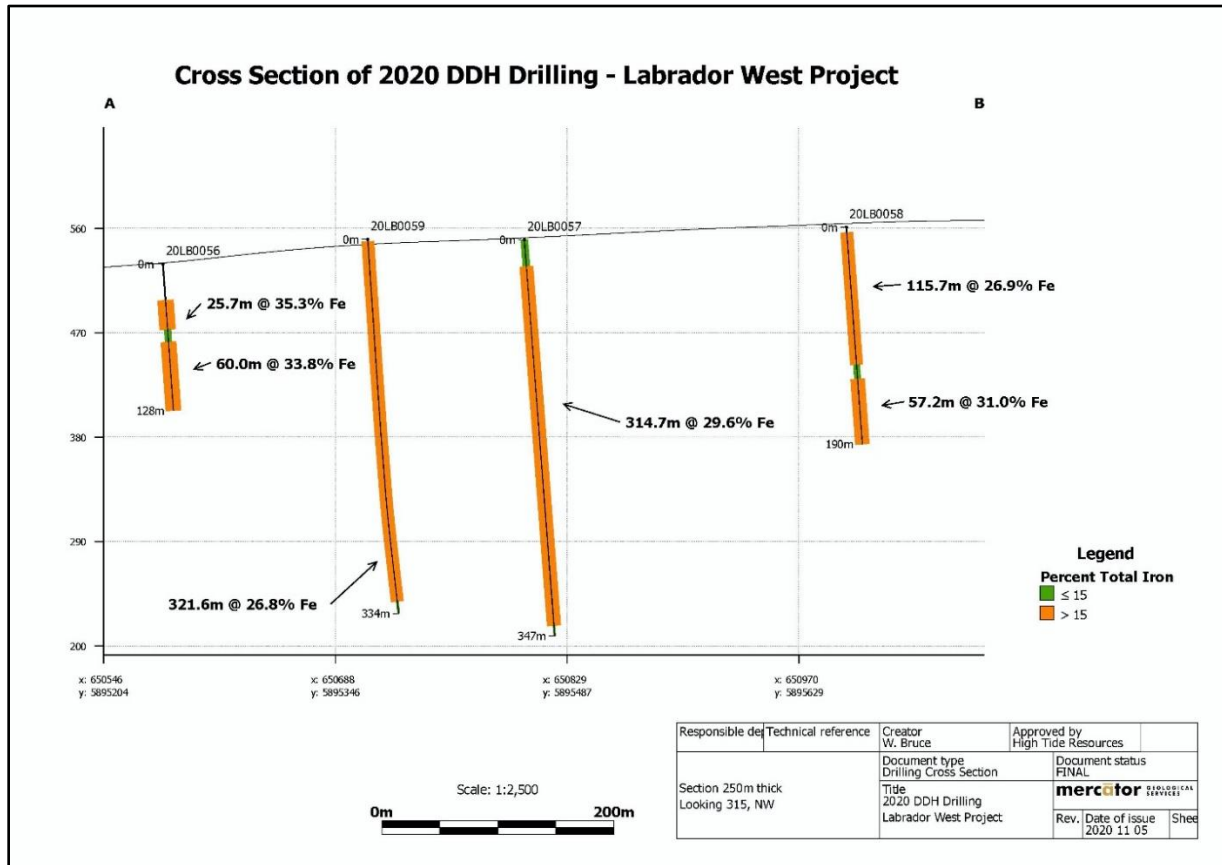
Cross Section of 2020 DDH Drilling - Labrador West Project

A

B

560
470
380
290
200

20LB0056
0m
25.7m @ 35.3% Fe
60.0m @ 33.8% Fe
128m

20LB0059
0m
321.6m @ 26.8% Fe
334m

20LB0057
0m
314.7m @ 29.6% Fe
347m

20LB0058
0m
115.7m @ 26.9% Fe
57.2m @ 31.0% Fe
190m

x: 650546
y: 5895204

x: 650688
y: 5895346

x: 650829
y: 5895487

x: 650970
y: 5895629

Legend
Percent Total Iron
≤ 15
> 15

Scale: 1:2,500
0m
200m

| Responsible de | Technical reference | Creator W. Bruce | Approved by High Tide Resources |
|---|---|---|---|
| Section 250m thick Looking 315, NW | | Document type Drilling Cross Section | Document status FINAL |
| | | Title 2020 DDH Drilling Labrador West Project | mercator GEOLOGICAL SERVICES |
| | | | Rev. Date of issue 2020 11 05 Shee |